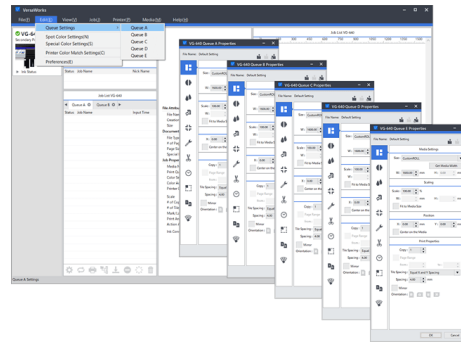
VersaWorks

File(F) Edit(E) View(V) Tools(T) Printer(P) Media(M) Help(H)

Queue Settings
Spot Color Settings(N)
Special Color Settings(O)
Printer Color Match Settings(C)
Preferences(E)

Queue A
Queue B
Queue C
Queue D
Queue E

VG-640 Queue A Properties
VG-640 Queue B Properties
VG-640 Queue C Properties
VG-640 Queue D Properties
VG-640 Queue E Properties

File Name: Default Setting

Media Settings
Size: Custom(RS)
Get Media Width
Scaling
Fit to Media Size
Position
Center on the Media
Print Properties
Copy: 1
Tile Spacing: Equal Y and Y Spacing
Spacing: 4.00
Mirror
Orientation:

OK Cancel

Job List VG-640
Status Job Name Input Time

Queue A Settings